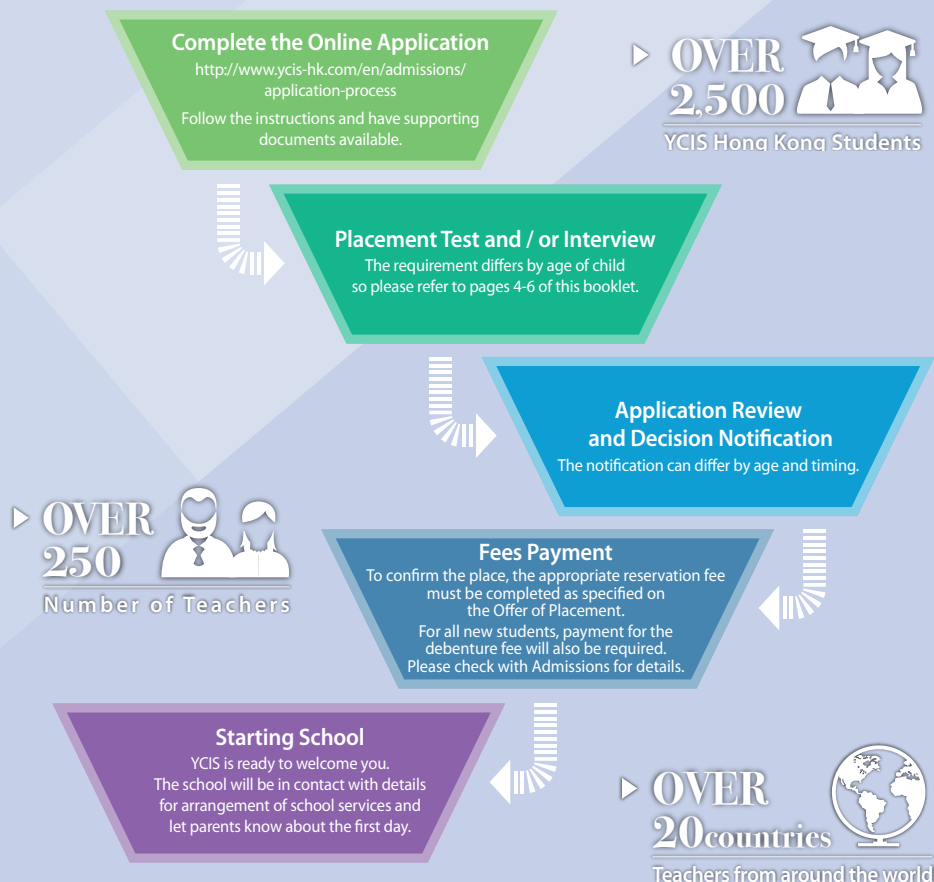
Complete the Online Application
http://www.ycis-hk.com/en/admissions/application-process
Follow the instructions and have supporting documents available.

OVER 2,500
YCIS Hong Kong Students

Placement Test and / or Interview
The requirement differs by age of child so please refer to pages 4-6 of this booklet.

Application Review and Decision Notification
The notification can differ by age and timing.

OVER 250
Number of Teachers

Fees Payment
To confirm the place, the appropriate reservation fee must be completed as specified on the Offer of Placement.
For all new students, payment for the debenture fee will also be required. Please check with Admissions for details.

Starting School
YCIS is ready to welcome you. The school will be in contact with details for arrangement of school services and let parents know about the first day.

OVER 20countries
Teachers from around the world